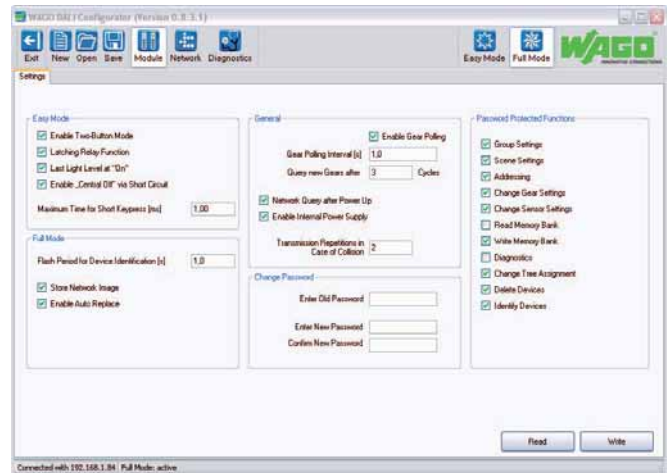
WAGO DALI Configurator (Version 0.8.3.1)

Exit New Open Save Module Network Diagnostics

Easy Mode Full Mode

WAGO

Settings

Easy Mode

Enable Two-Button Mode

Latching Relay Function

Last Light Level at "On"

Enable „Central Off" via Short Circuit

Maximum Time for Short Keypress [ms] 1.00

Full Mode

Flash Period for Device Identification [s] 1.0

Store Network Image

Enable Auto Replace

General

Enable Gear Polling

Gear Polling Interval [s] 1.0

Query new Gears after 3 Cycles

Network Query after Power Up

Enable Internal Power Supply

Transmission Repetitions in Case of Collision 2

Change Password

Enter Old Password

Enter New Password

Confirm New Password

Password Protected Functions

Group Settings

Scene Settings

Addressing

Change Gear Settings

Change Sensor Settings

Read Memory Bank

Write Memory Bank

Diagnostics

Change Tree Assignment

Delete Devices

Identify Devices

Read

Write

Connected with 192.168.1.84 Full Mode: active